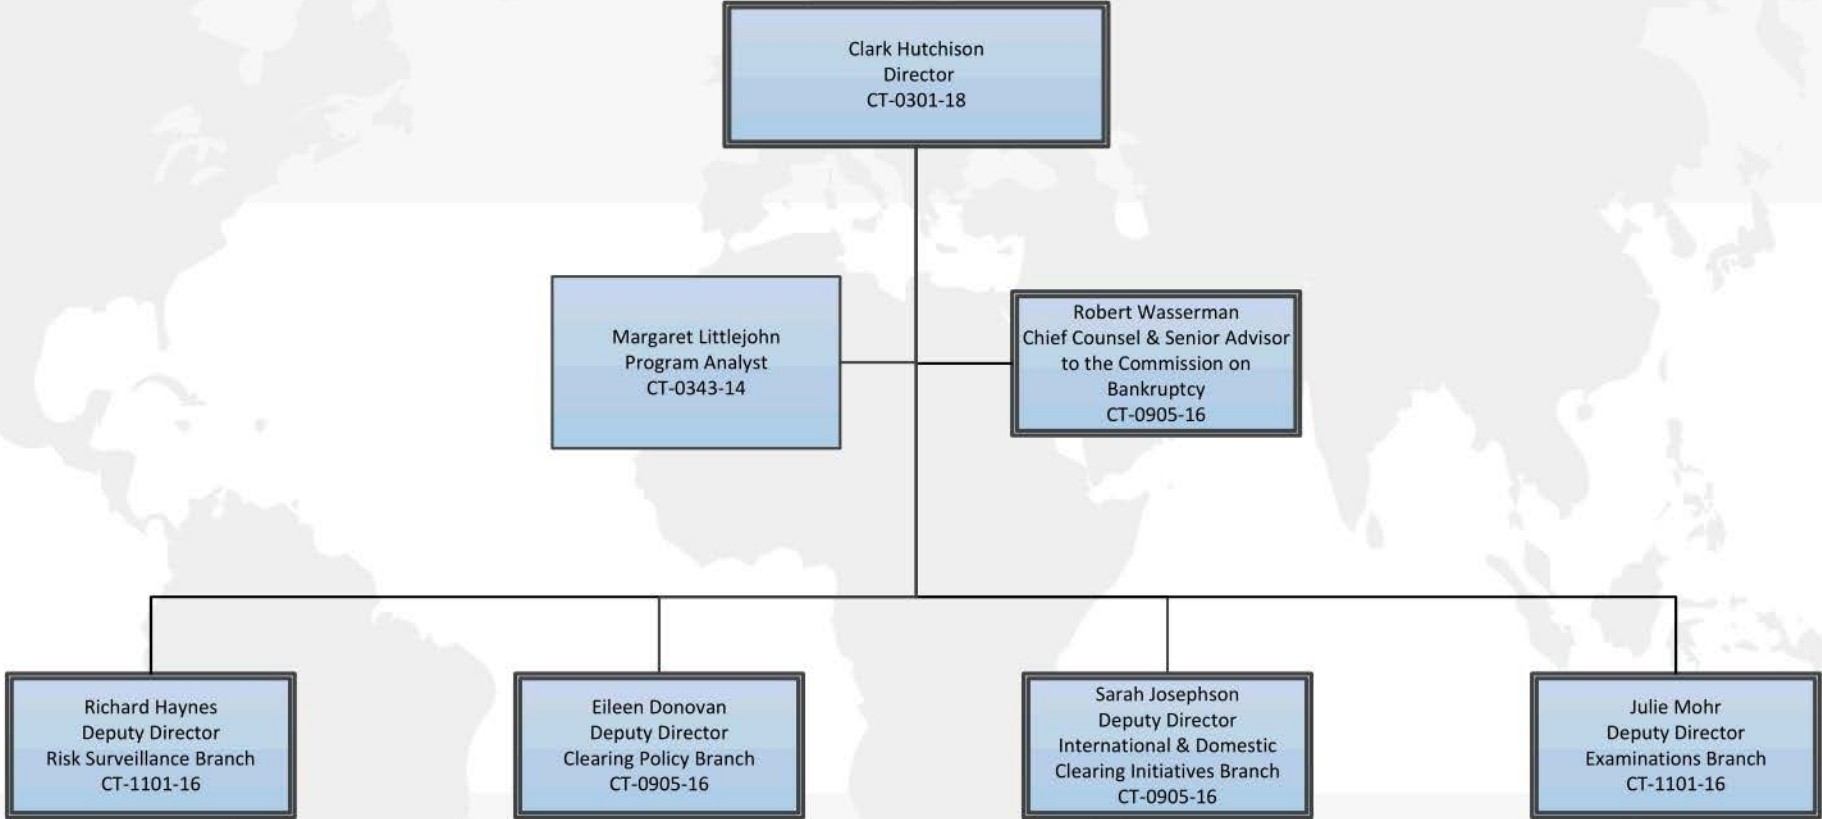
Clark Hutchison
Director
CT-0301-18

Margaret Littlejohn
Program Analyst
CT-0343-14

Robert Wasserman
Chief Counsel & Senior Advisor to the Commission on Bankruptcy
CT-0905-16

Richard Haynes
Deputy Director
Risk Surveillance Branch
CT-1101-16

Eileen Donovan
Deputy Director
Clearing Policy Branch
CT-0905-16

Sarah Josephson
Deputy Director
International & Domestic Clearing Initiatives Branch
CT-0905-16

Julie Mohr
Deputy Director
Examinations Branch
CT-1101-16